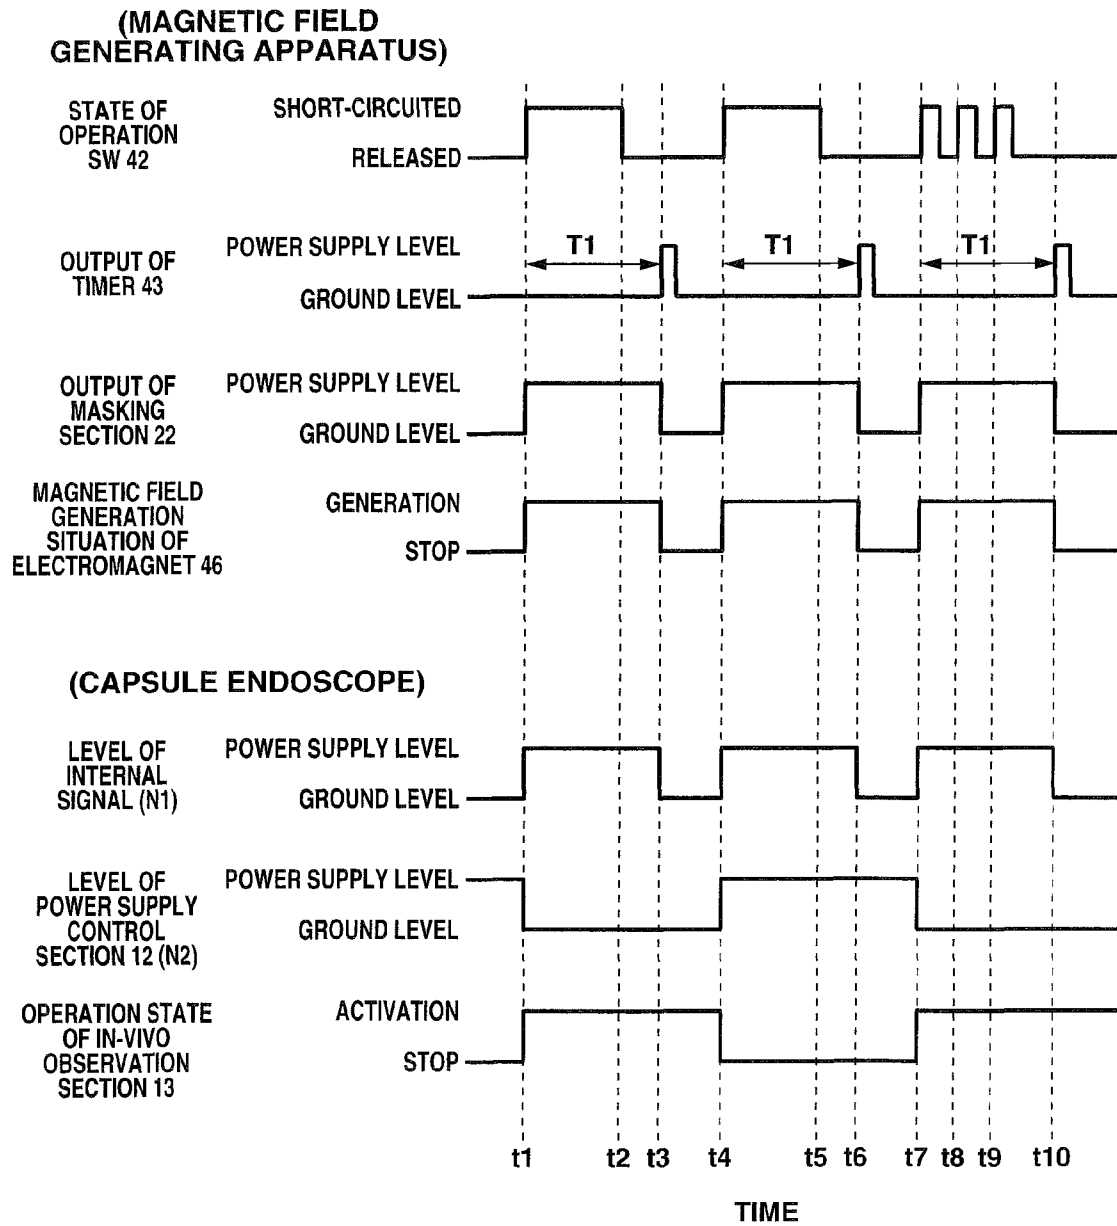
(MAGNETIC FIELD GENERATING APPARATUS)

STATE OF OPERATION SW 42

SHORT-CIRCUITED

RELEASED

OUTPUT OF TIMER 43

POWER SUPPLY LEVEL

GROUND LEVEL

T1

T1

T1

OUTPUT OF MASKING SECTION 22

POWER SUPPLY LEVEL

GROUND LEVEL

MAGNETIC FIELD GENERATION SITUATION OF ELECTROMAGNET 46

GENERATION

STOP

(CAPSULE ENDOSCOPE)

LEVEL OF INTERNAL SIGNAL (N1)

POWER SUPPLY LEVEL

GROUND LEVEL

LEVEL OF POWER SUPPLY CONTROL SECTION 12 (N2)

POWER SUPPLY LEVEL

GROUND LEVEL

OPERATION STATE OF IN-VIVO OBSERVATION SECTION 13

ACTIVATION

STOP

t1 t2 t3 t4 t5 t6 t7 t8 t9 t10

TIME